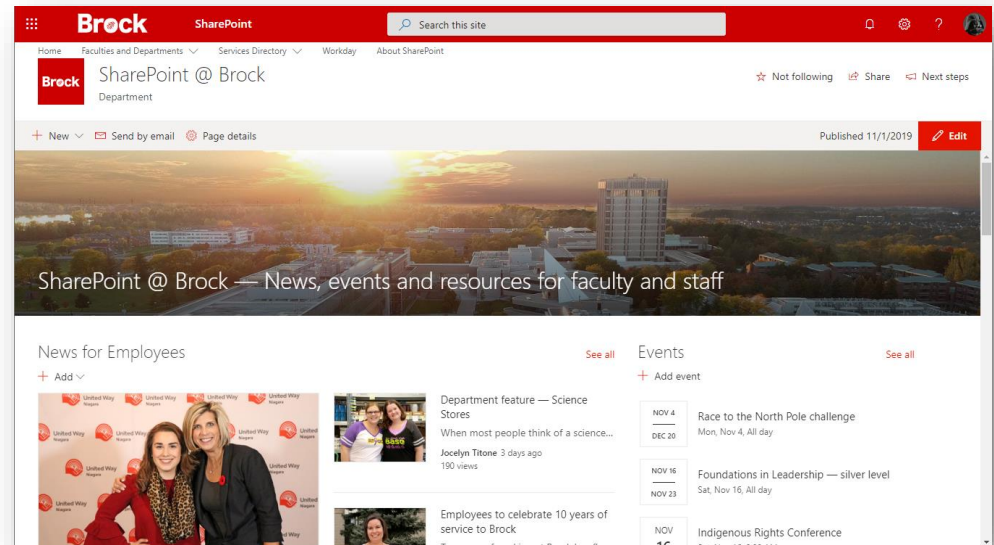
Brock SharePoint Search this site

Home Faculties and Departments Services Directory Workday About SharePoint

Brock SharePoint @ Brock
Department

Not following Share Next steps

New Send by email Page details Published 11/1/2019 Edit

SharePoint @ Brock — News, events and resources for faculty and staff

News for Employees See all
Add

United Way Niagara

Department feature — Science Stores
When most people think of a science...
Jocelyn Titone 3 days ago
190 views

Employees to celebrate 10 years of service to Brock

Events See all
Add event

NOV 4 DEC 20 Race to the North Pole challenge
Mon, Nov 4, All day

NOV 16 NOV 23 Foundations in Leadership — silver level
Sat, Nov 16, All day

NOV 16 Indigenous Rights Conference